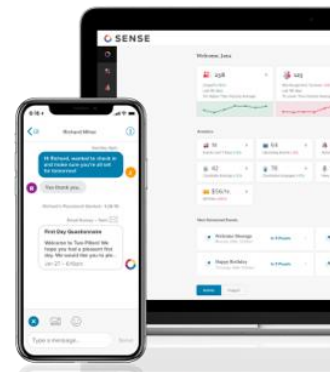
SENSE

Welcome, Jana

258

125

Richard Wilson

Hi Richard, wanted to check in and make sure you're all set for tomorrow!

Thank you.

First Day Questionnaire

Welcome to Two Pillars! We hope you had a pleasant first day. We would like you to ple...

Jan 27 - 4:15pm

Type a message...

Send

78

$56.7k

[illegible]

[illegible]